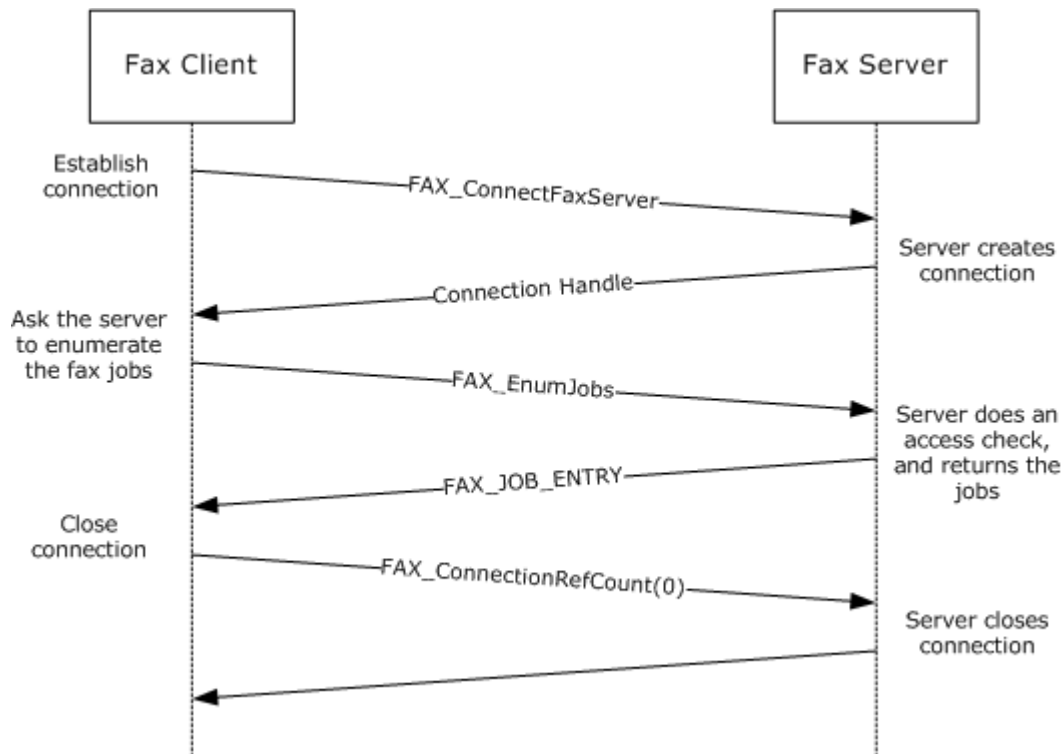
Fax Client

Fax Server

Establish connection

FAX_ConnectFaxServer

Server creates connection

Connection Handle

Ask the server to enumerate the fax jobs

FAX_EnumJobs

Server does an access check, and returns the jobs

FAX_JOB_ENTRY

Close connection

FAX_ConnectionRefCount(0)

Server closes connection